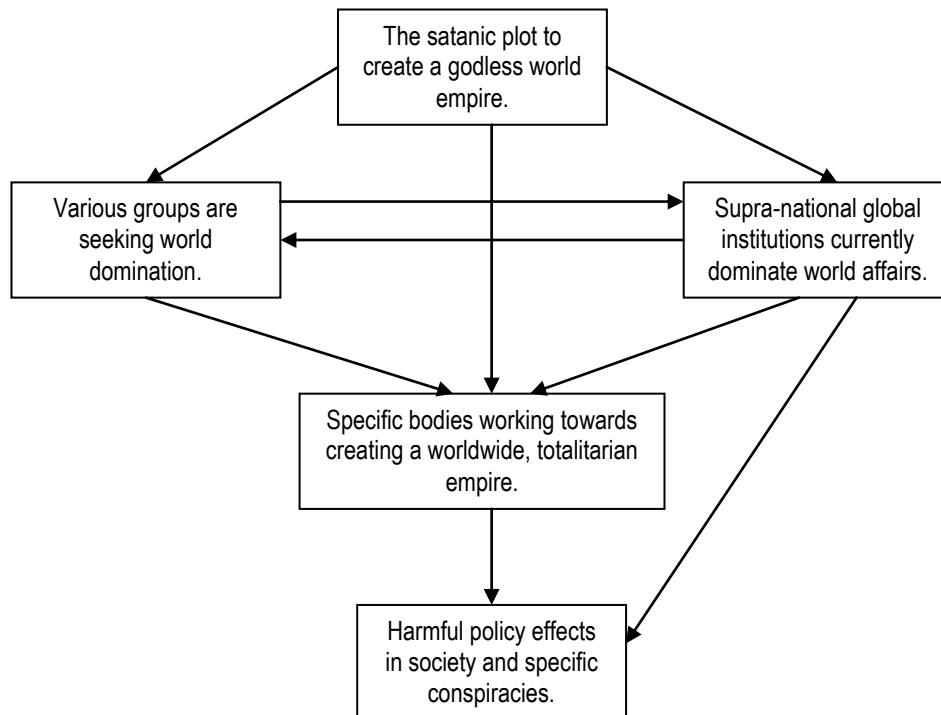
The satanic plot to create a godless world empire.

Various groups are seeking world domination.

Supra-national global institutions currently dominate world affairs.

Specific bodies working towards creating a worldwide, totalitarian empire.

Harmful policy effects in society and specific conspiracies.